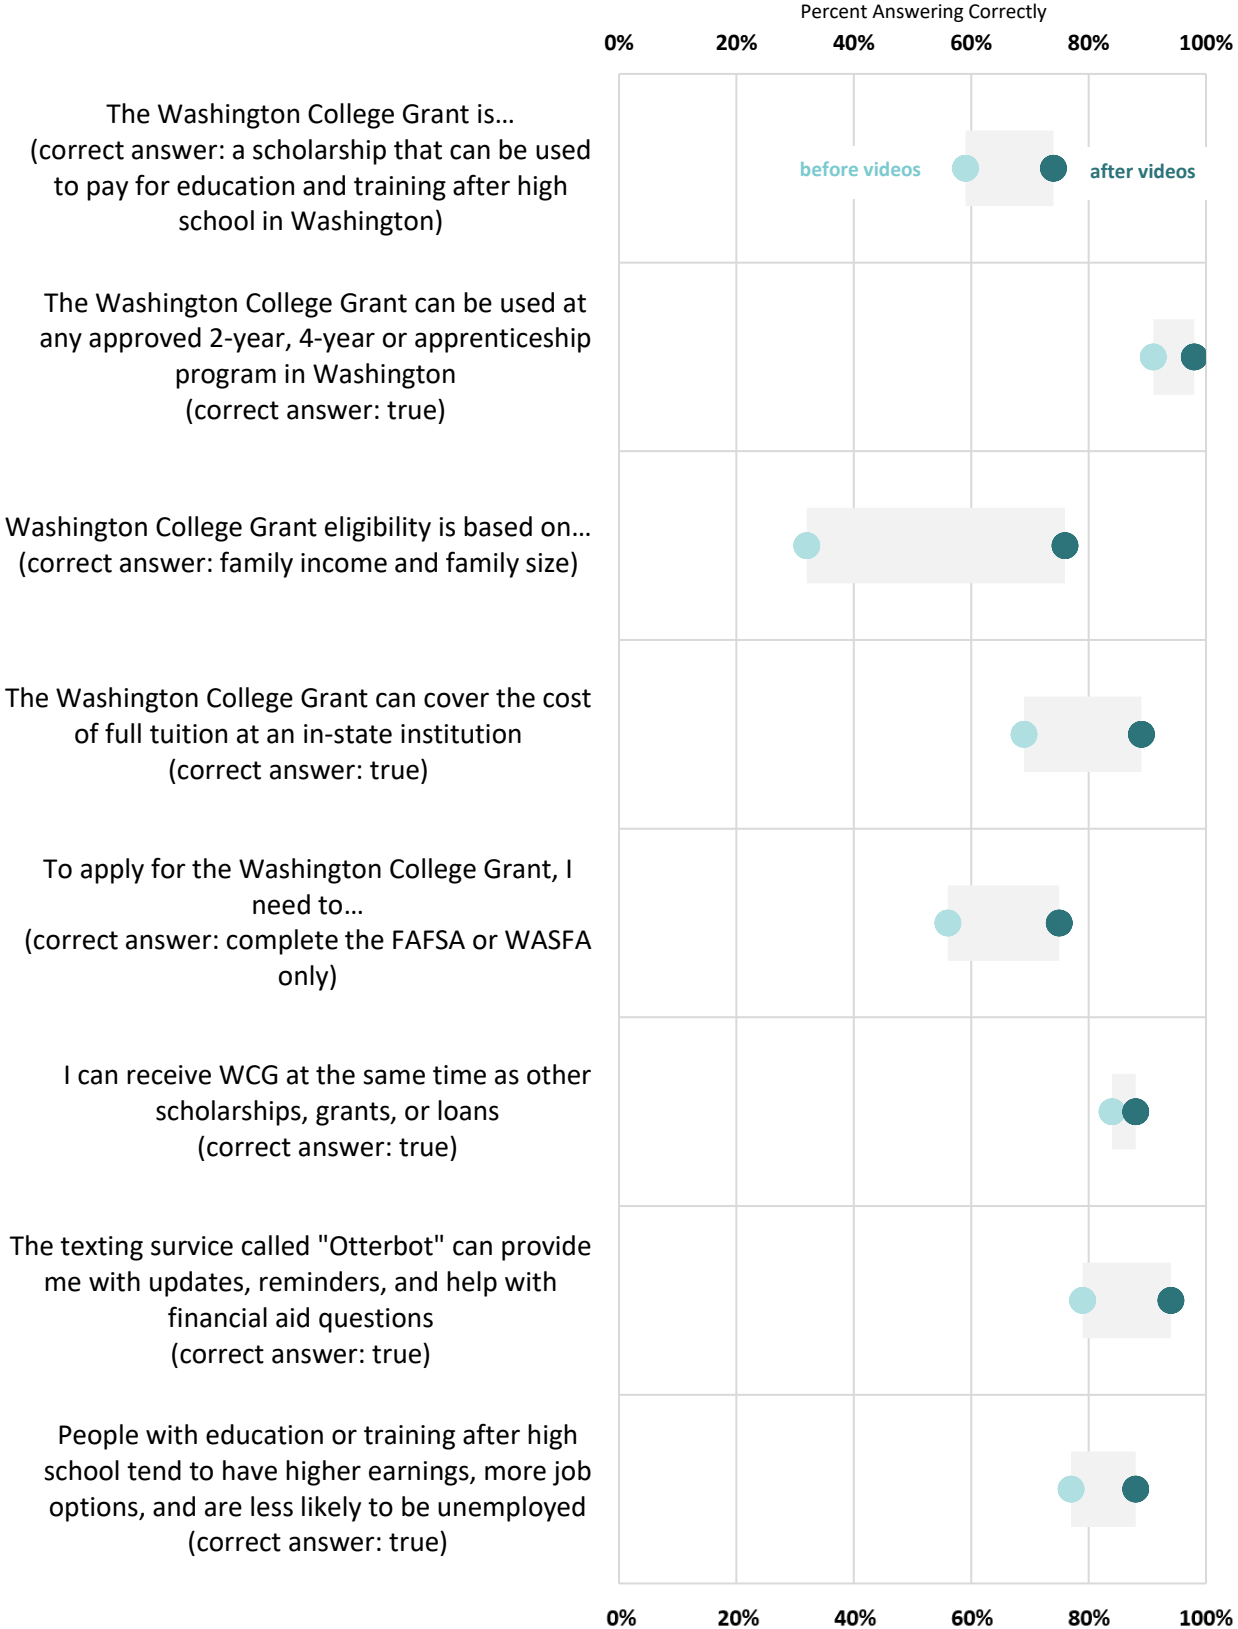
Percent Answering Correctly

0% 20% 40% 60% 80% 100%

The Washington College Grant is... (correct answer: a scholarship that can be used to pay for education and training after high school in Washington)

before videos

after videos

The Washington College Grant can be used at any approved 2-year, 4-year or apprenticeship program in Washington (correct answer: true)

Washington College Grant eligibility is based on... (correct answer: family income and family size)

The Washington College Grant can cover the cost of full tuition at an in-state institution (correct answer: true)

To apply for the Washington College Grant, I need to... (correct answer: complete the FAFSA or WASFA only)

I can receive WCG at the same time as other scholarships, grants, or loans (correct answer: true)

The texting survice called "Otterbot" can provide me with updates, reminders, and help with financial aid questions (correct answer: true)

People with education or training after high school tend to have higher earnings, more job options, and are less likely to be unemployed (correct answer: true)

0% 20% 40% 60% 80% 100%